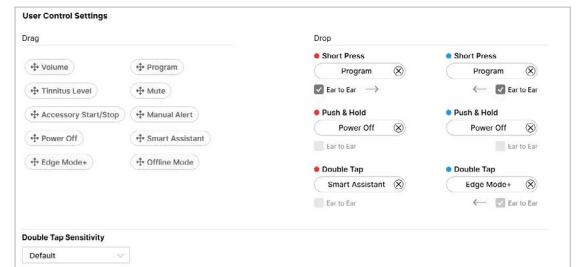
User Control Settings

Drag

Volume
Program
Tinnitus Level
Mute
Accessory Start/Stop
Manual Alert
Power Off
Smart Assistant
Edge Mode+
Offline Mode

Drop

Short Press
Program
Ear to Ear

Short Press
Program
Ear to Ear

Push & Hold
Power Off
Ear to Ear

Push & Hold
Power Off
Ear to Ear

Double Tap
Smart Assistant
Ear to Ear

Double Tap
Edge Mode+
Ear to Ear

Double Tap Sensitivity
Default